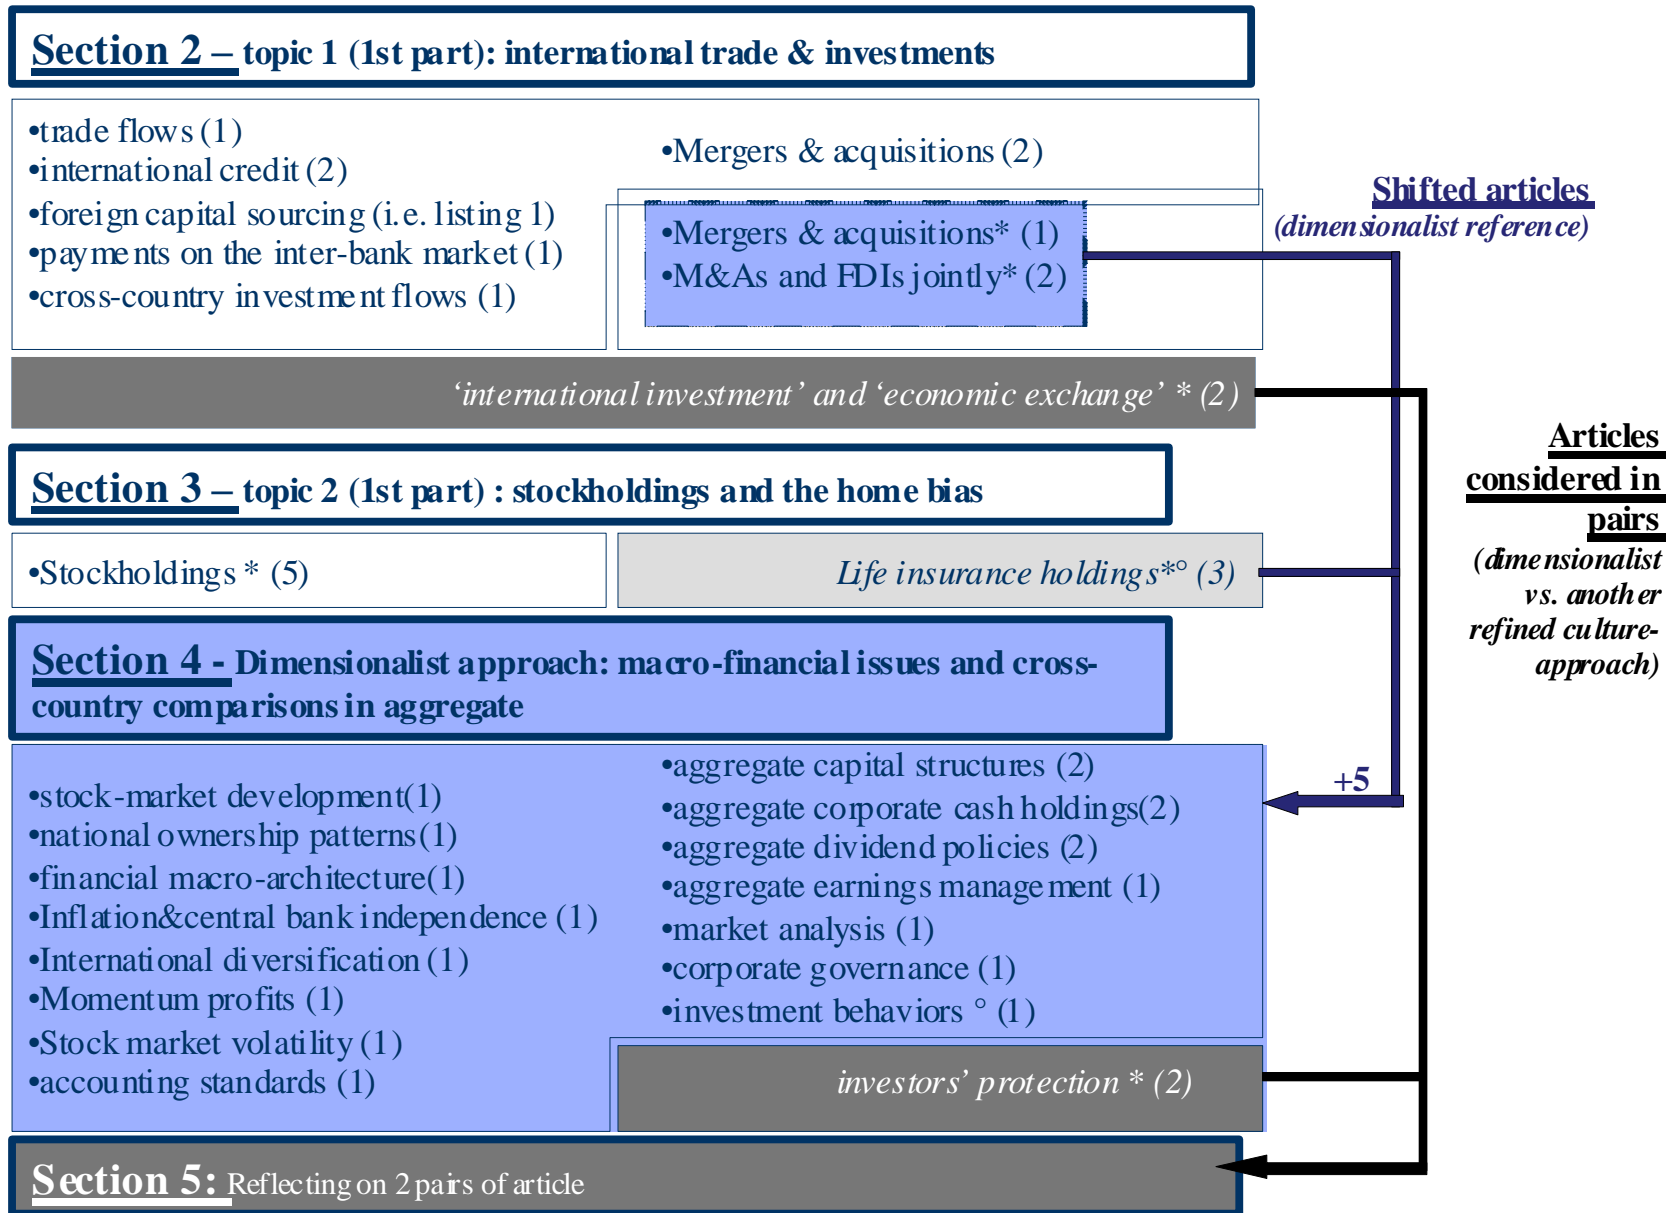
Section 2 – topic 1 (1st part): international trade & investments

•trade flows (1)
•international credit (2)
•foreign capital sourcing (i.e. listing 1)
•payments on the inter-bank market (1)
•cross-country investment flows (1)

•Mergers & acquisitions (2)

•Mergers & acquisitions* (1)
•M&As and FDIs jointly* (2)

Shifted articles
(dimensionalist reference)

'international investment' and 'economic exchange' * (2)

Articles considered in pairs
(dimensionalist vs. another refined culture-approach)

Section 3 – topic 2 (1st part) : stockholdings and the home bias

•Stockholdings * (5)

Life insurance holdings*° (3)

Section 4 - Dimensionalist approach: macro-financial issues and cross-country comparisons in aggregate

•stock-market development(1)
•national ownership patterns (1)
•financial macro-architecture(1)
•Inflation&central bank independence (1)
•International diversification (1)
•Momentum profits (1)
•Stock market volatility (1)
•accounting standards (1)

•aggregate capital structures (2)
•aggregate corporate cash holdings(2)
•aggregate dividend policies (2)
•aggregate earnings management (1)
•market analysis (1)
•corporate governance (1)
•investment behaviors ° (1)

+5

investors' protection * (2)

Section 5: Reflecting on 2 pairs of article